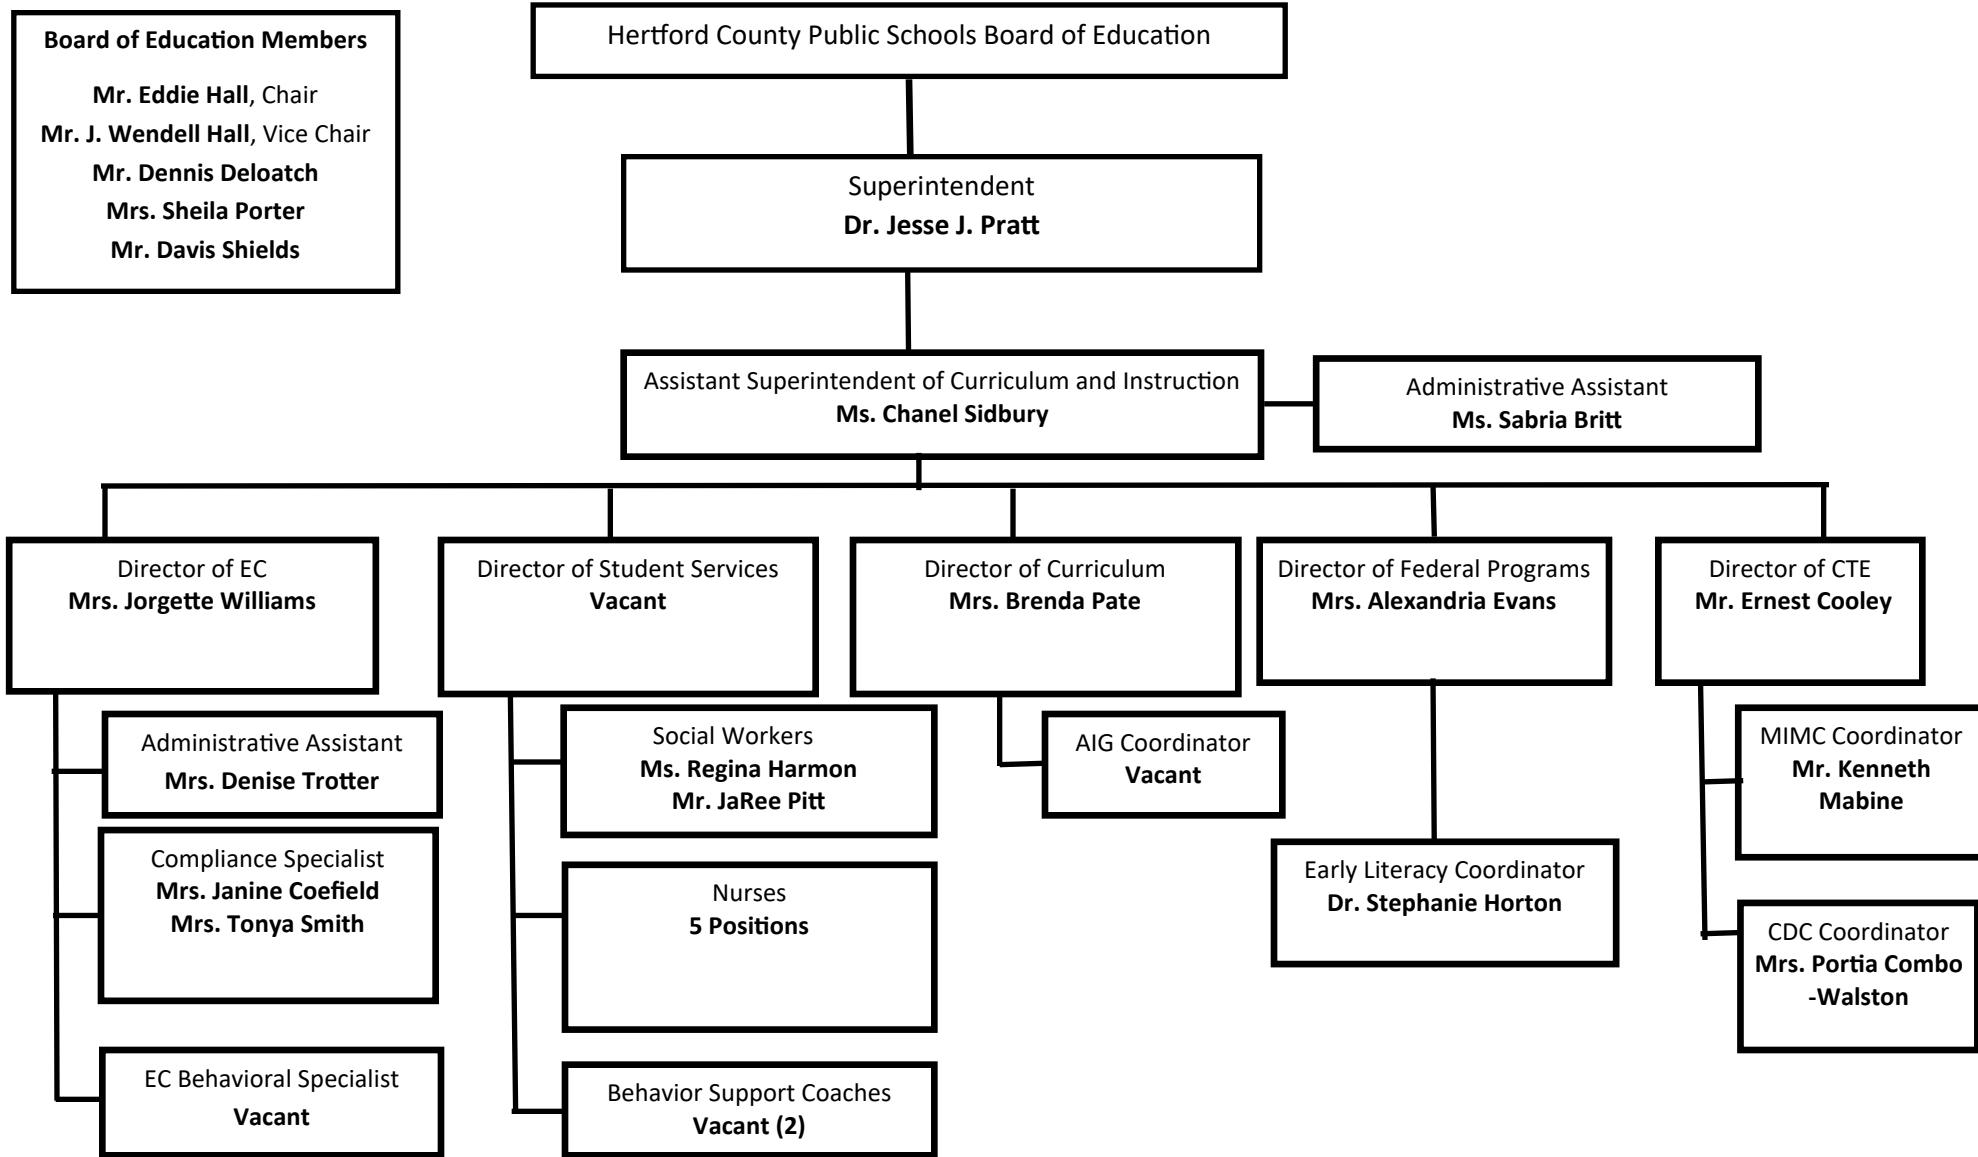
Board of Education Members

Mr. Eddie Hall, Chair
Mr. J. Wendell Hall, Vice Chair
Mr. Dennis Deloatch
Mrs. Sheila Porter
Mr. Davis Shields

Hertford County Public Schools Board of Education

Superintendent
Dr. Jesse J. Pratt

Assistant Superintendent of Curriculum and Instruction
Ms. Chanel Sidbury

Administrative Assistant
Ms. Sabria Britt

Director of EC
Mrs. Jorgette Williams

Administrative Assistant
Mrs. Denise Trotter

Compliance Specialist
Mrs. Janine Coefield
Mrs. Tonya Smith

EC Behavioral Specialist
Vacant

Director of Student Services
Vacant

Social Workers
Ms. Regina Harmon
Mr. JaRee Pitt

Nurses
5 Positions

Behavior Support Coaches
Vacant (2)

Director of Curriculum
Mrs. Brenda Pate

AIG Coordinator
Vacant

Director of Federal Programs
Mrs. Alexandria Evans

Early Literacy Coordinator
Dr. Stephanie Horton

Director of CTE
Mr. Ernest Cooley

MIMC Coordinator
Mr. Kenneth Mabine

CDC Coordinator
Mrs. Portia Combo -Walston